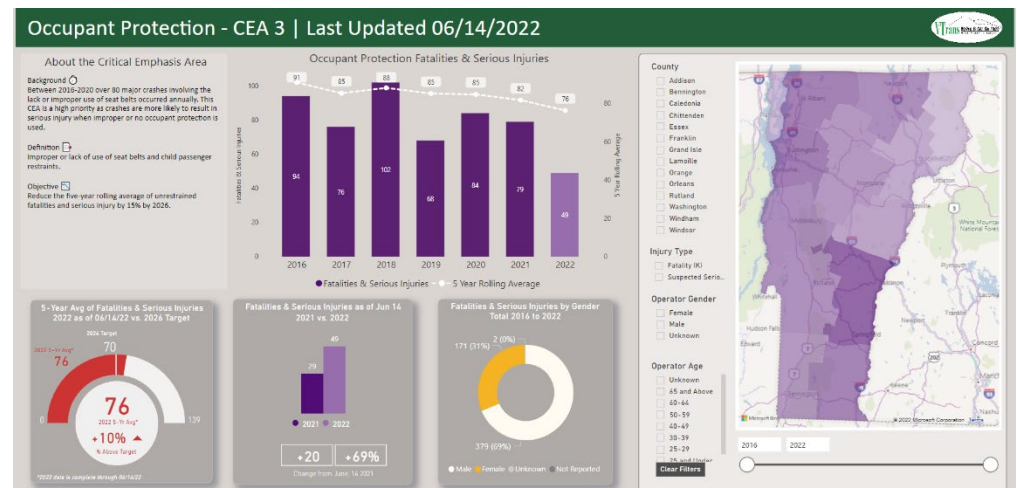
Occupant Protection - CEA 3 | Last Updated 06/14/2022

VTrans

About the Critical Emphasis Area

Background

Between 2016-2020 over 80 major crashes involving the lack or improper use of seat belts occurred annually. This CEA is a high priority as crashes are more likely to result in serious injury when improper or no occupant protection is used.

Definition

Improper or lack of use of seat belts and child passenger restraints.

Objective

Reduce the five-year rolling average of unrestrained fatalities and serious injury by 15% by 2026.

Occupant Protection Fatalities & Serious Injuries

| Year | Fatalities & Serious Injuries | 5 Year Rolling Average |
|---|---|---|
| 2016 | 94 | 91 |
| 2017 | 76 | 85 |
| 2018 | 102 | 88 |
| 2019 | 68 | 85 |
| 2020 | 84 | 85 |
| 2021 | 79 | 82 |
| 2022 | 49 | 76 |

Fatalities & Serious Injuries
5 Year Rolling Average

0, 20, 40, 60, 80, 100
0, 20, 40, 60, 80

County
Addison
Bennington
Caledonia
Chittenden
Essex
Franklin
Grand Isle
Lamoille
Orange
Orleans
Rutland
Washington
Windham
Windsor

Injury Type
Fatality (K)
Suspected Serio...

Operator Gender
Female
Male
Unknown

Operator Age
Unknown
65 and Above
60-64
50-59
40-49
30-39
25-29
25 and Under

Clear Filters

2016 2022

© 2022 Microsoft Corporation Terms

5-Year Avg of Fatalities & Serious Injuries 2022 as of 06/14/22 vs. 2026 Target

2026 Target
70
2022 5-Yr Avg*
76
0
139
76
2022 5-Yr Avg*
+10%
% Above Target

*2022 data is complete through 06/14/22

Fatalities & Serious Injuries as of Jun 14 2021 vs. 2022

29
49
2021 2022

+20
+69%
Change from June 14 2021

Fatalities & Serious Injuries by Gender Total 2016 to 2022

2 (0%)
171 (31%)
379 (69%)

Male Female Unknown Not Reported